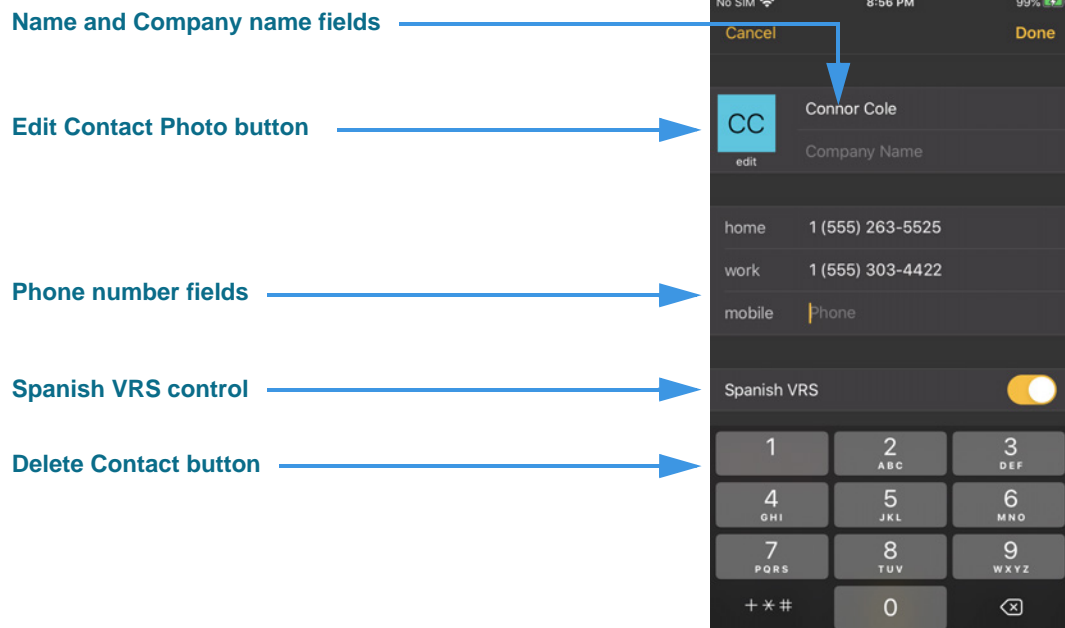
Name and Company name fields

Edit Contact Photo button

Phone number fields

Spanish VRS control

Delete Contact button

No SIM 8:56 PM 99%

Cancel Done

CC
edit

Connor Cole

Company Name

home 1 (555) 263-5525

work 1 (555) 303-4422

mobile Phone

Spanish VRS

1
2 ABC
3 DEF
4 GHI
5 JKL
6 MNO
7 PQRS
8 TUV
9 WXYZ
+ * #
0